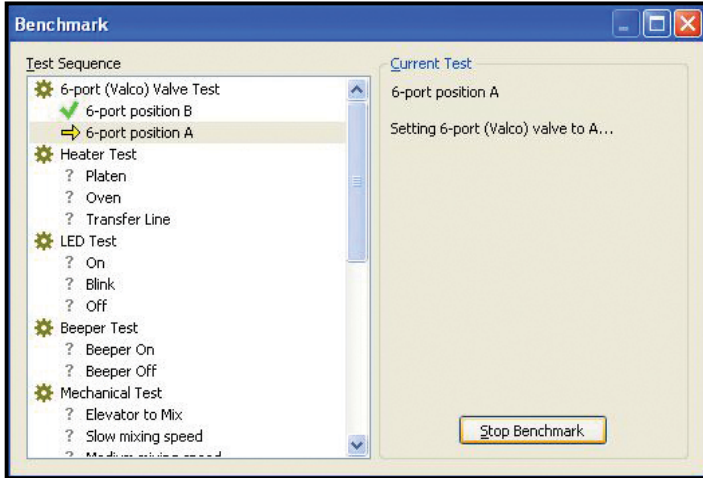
Benchmark

Test Sequence

6-port (Valco) Valve Test
6-port position B
6-port position A
Heater Test
? Platen
? Oven
? Transfer Line
LED Test
? On
? Blink
? Off
Beeper Test
? Beeper On
? Beeper Off
Mechanical Test
? Elevator to Mix
? Slow mixing speed
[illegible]

Current Test

6-port position A

Setting 6-port (Valco) valve to A...

Stop Benchmark